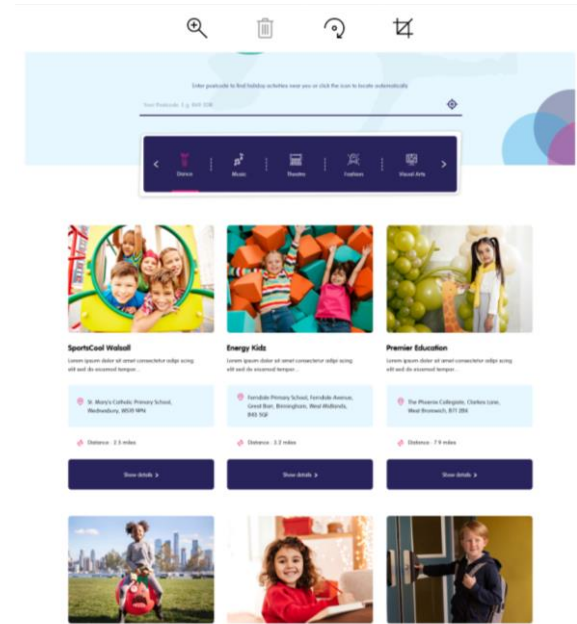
Enter postcode to find holiday activities near you or click the icon to locate automatically

Your Postcode, E.g. B69 3DB

Dance

Music

Theatre

Fashion

Visual Arts

SportsCool Walsall

Lorem ipsum dolor sit amet consectetur adipi scing elit sed do eiusmod tempor...

St. Mary's Catholic Primary School, Wednesbury, WS10 9PN

Distance - 2.5 miles

Show details >

Energy Kidz

Lorem ipsum dolor sit amet consectetur adipi scing elit sed do eiusmod tempor...

Ferndale Primary School, Ferndale Avenue, Great Barr, Birmingham, West Midlands, B43 5QF

Distance - 3.2 miles

Show details >

Premier Education

Lorem ipsum dolor sit amet consectetur adipi scing elit sed do eiusmod tempor...

The Phoenix Collegiate, Clarkes Lane, West Bromwich, B71 2BX

Distance - 7.9 miles

Show details >